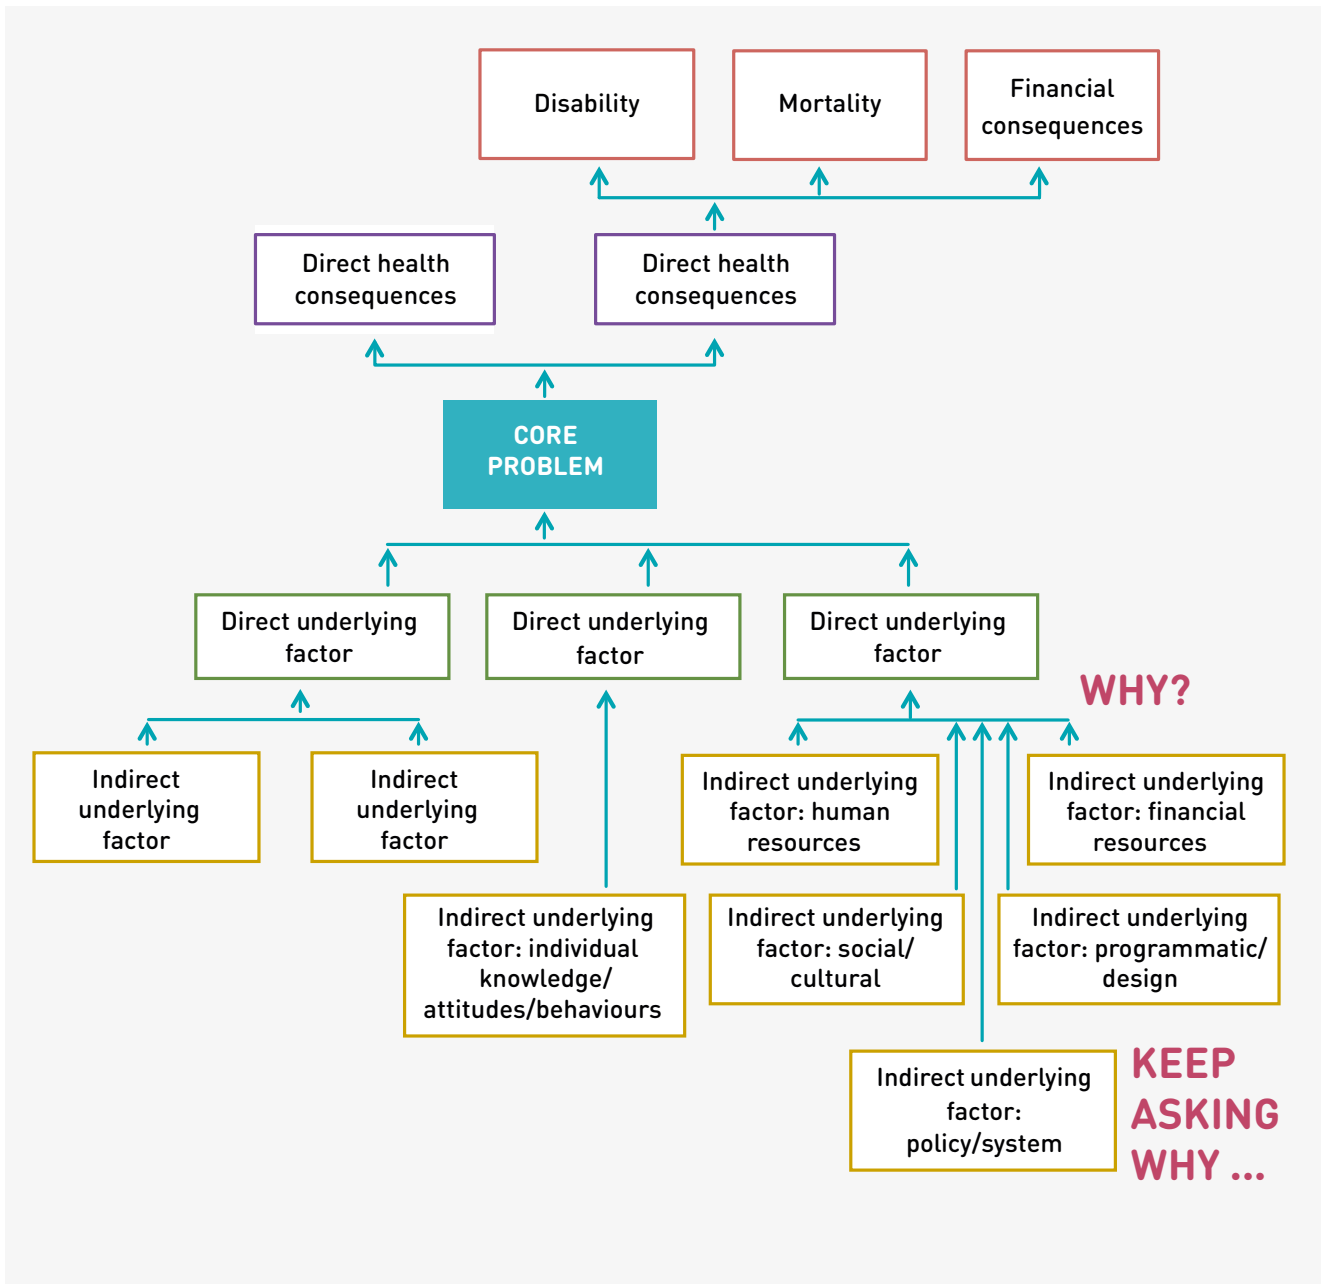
Disability

Mortality

Financial consequences

Direct health consequences

Direct health consequences

CORE PROBLEM

Direct underlying factor

Direct underlying factor

Direct underlying factor

WHY?

Indirect underlying factor

Indirect underlying factor

Indirect underlying factor: human resources

Indirect underlying factor: financial resources

Indirect underlying factor: individual knowledge/ attitudes/behaviours

Indirect underlying factor: social/ cultural

Indirect underlying factor: programmatic/ design

Indirect underlying factor: policy/system

KEEP ASKING WHY ...